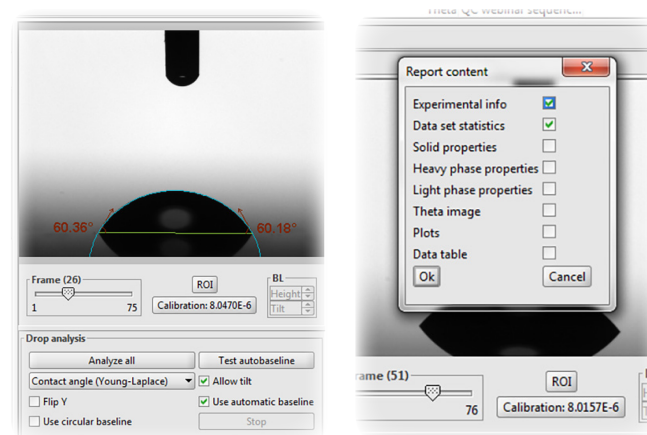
Theta QC webinar sequenc...

60.36°
60.18°

Frame (26)
1
75
ROI
Calibration: 8.0470E-6
BL
Height
Tilt

Drop analysis
Analyze all
Test autobaseline
Contact angle (Young-Laplace)
Allow tilt
Flip Y
Use automatic baseline
Use circular baseline
Stop

Report content
x
Experimental info
Data set statistics
Solid properties
Heavy phase properties
Light phase properties
Theta image
Plots
Data table
Ok
Cancel

rame (51)
76
ROI
Calibration: 8.0157E-6